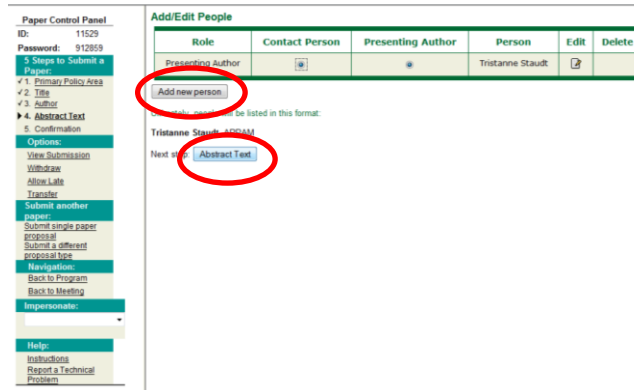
Paper Control Panel
ID: 11529
Password: 912859
5 Steps to Submit a Paper:
✓1. Primary Policy Area
✓2. Title
✓3. Author
▶4. Abstract Text
5. Confirmation
Options:
View Submission
Withdraw
Allow Late
Transfer
Submit another paper:
Submit single paper proposal
Submit a different proposal type
Navigation:
Back to Program
Back to Meeting
Impersonate:
Help:
Instructions
Report a Technical Problem

Add/Edit People

| Role | Contact Person | Presenting Author | Person | Edit | Delete |
|---|---|---|---|---|---|
| Presenting Author | | | Tristanne Staudt | | |

Add new person

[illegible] people will be listed in this format:

Tristanne Staudt, APPAM

Next step: Abstract Text